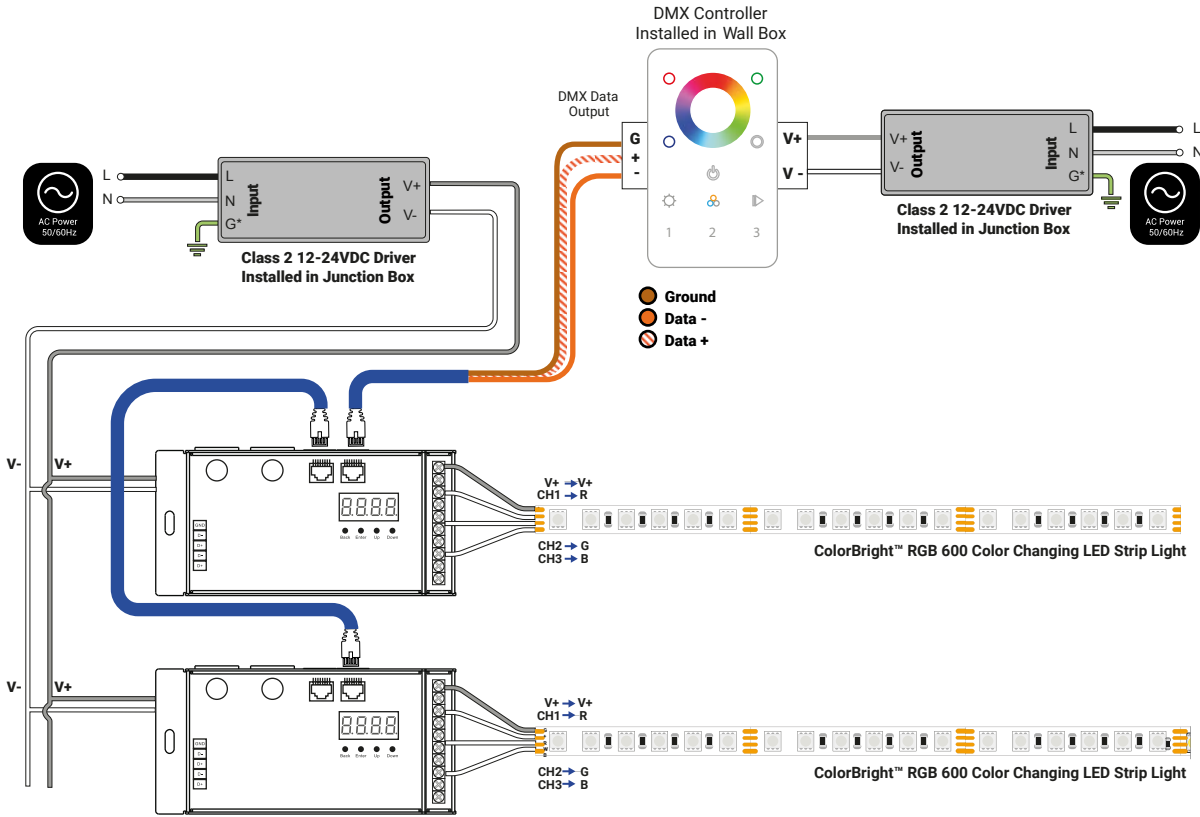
DMX Controller
Installed in Wall Box

DMX Data Output

G
+
-

V+
V -

1 2 3

L
N
G*
Input
Output
V+
V-

Class 2 12-24VDC Driver
Installed in Junction Box

AC Power
50/60Hz

V+
V-
Output
Input
L
N
G*

L
N

Class 2 12-24VDC Driver
Installed in Junction Box

AC Power
50/60Hz

Ground
Data -
Data +

V-
V+

8.8.8.8
Back Enter Up Down

V+ → V+
CH1 → R
CH2 → G
CH3 → B

ColorBright™ RGB 600 Color Changing LED Strip Light

V-
V+

8.8.8.8
Back Enter Up Down

V+ → V+
CH1 → R
CH2 → G
CH3 → B

ColorBright™ RGB 600 Color Changing LED Strip Light